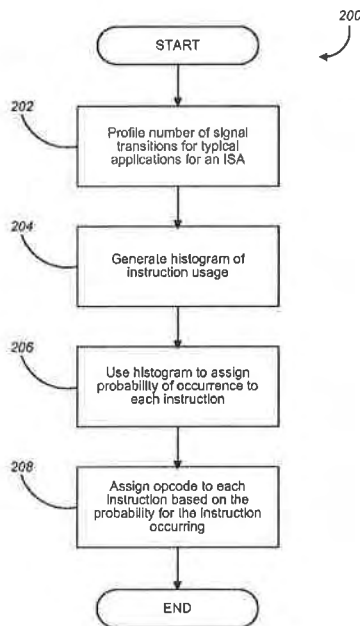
200

START

202

Profile number of signal transitions for typical applications for an ISA

204

Generate histogram of instruction usage

206

Use histogram to assign probability of occurrence to each instruction

208

Assign opcode to each instruction based on the probability for the instruction occurring

END